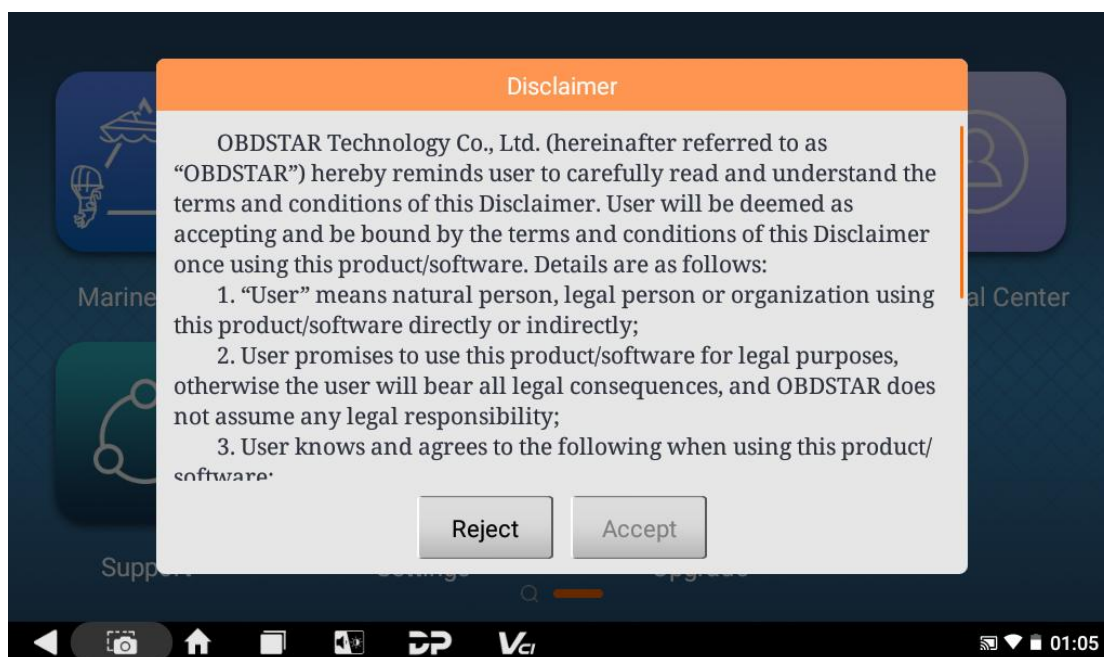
Marine

al Center

Supp

Disclaimer

OBDSTAR Technology Co., Ltd. (hereinafter referred to as "OBDSTAR") hereby reminds user to carefully read and understand the terms and conditions of this Disclaimer. User will be deemed as accepting and be bound by the terms and conditions of this Disclaimer once using this product/software. Details are as follows:

1. "User" means natural person, legal person or organization using this product/software directly or indirectly;

2. User promises to use this product/software for legal purposes, otherwise the user will bear all legal consequences, and OBDSTAR does not assume any legal responsibility;

3. User knows and agrees to the following when using this product/ software:

Reject Accept

DP $V_{CI}$

01:05